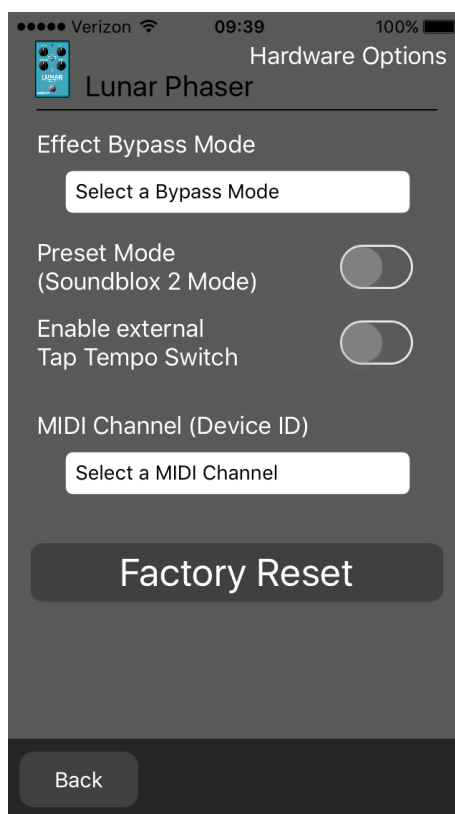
●●●●● Verizon 09:39 100%

Hardware Options

LUNAR

Lunar Phaser

Effect Bypass Mode

Select a Bypass Mode

Preset Mode
(Soundblox 2 Mode)

Enable external
Tap Tempo Switch

MIDI Channel (Device ID)

Select a MIDI Channel

Factory Reset

Back